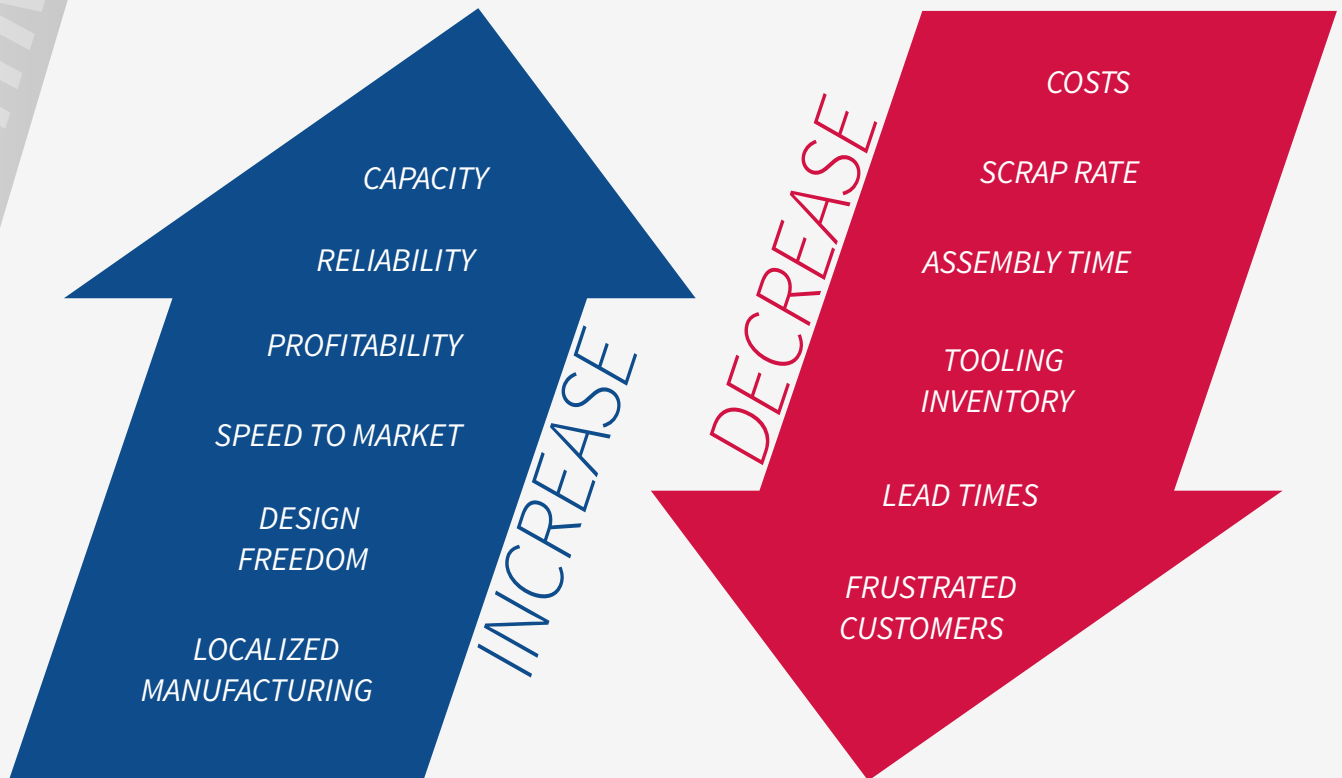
CAPACITY

RELIABILITY

PROFITABILITY

SPEED TO MARKET

DESIGN FREEDOM

LOCALIZED MANUFACTURING

INCREASE

DECREASE

COSTS

SCRAP RATE

ASSEMBLY TIME

TOOLING INVENTORY

LEAD TIMES

FRUSTRATED CUSTOMERS